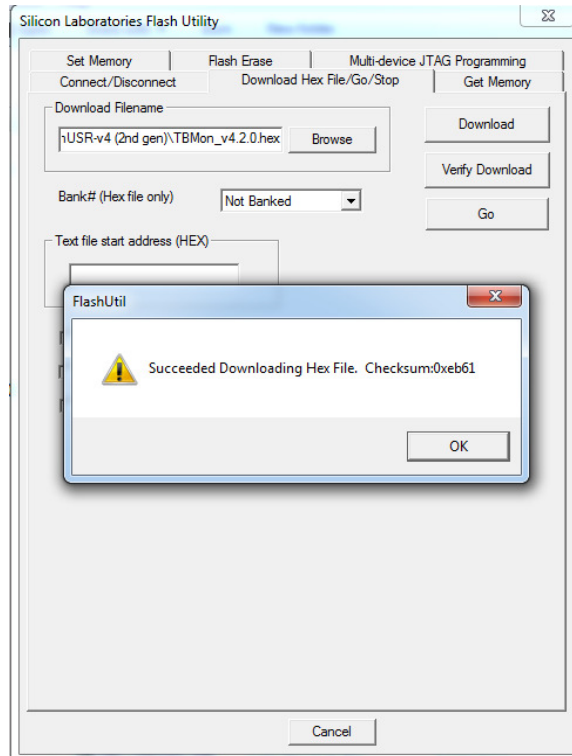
Silicon Laboratories Flash Utility

Set Memory
Flash Erase
Multi-device JTAG Programming
Connect/Disconnect
Download Hex File/Go/Stop
Get Memory

Download Filename
ıUSR-v4 (2nd gen)\TBMon_v4.2.0.hex
Browse

Download
Verify Download
Go

Bank# (Hex file only)
Not Banked

Text file start address (HEX)

FlashUtil

Succeeded Downloading Hex File. Checksum:0xeb61

OK

Cancel